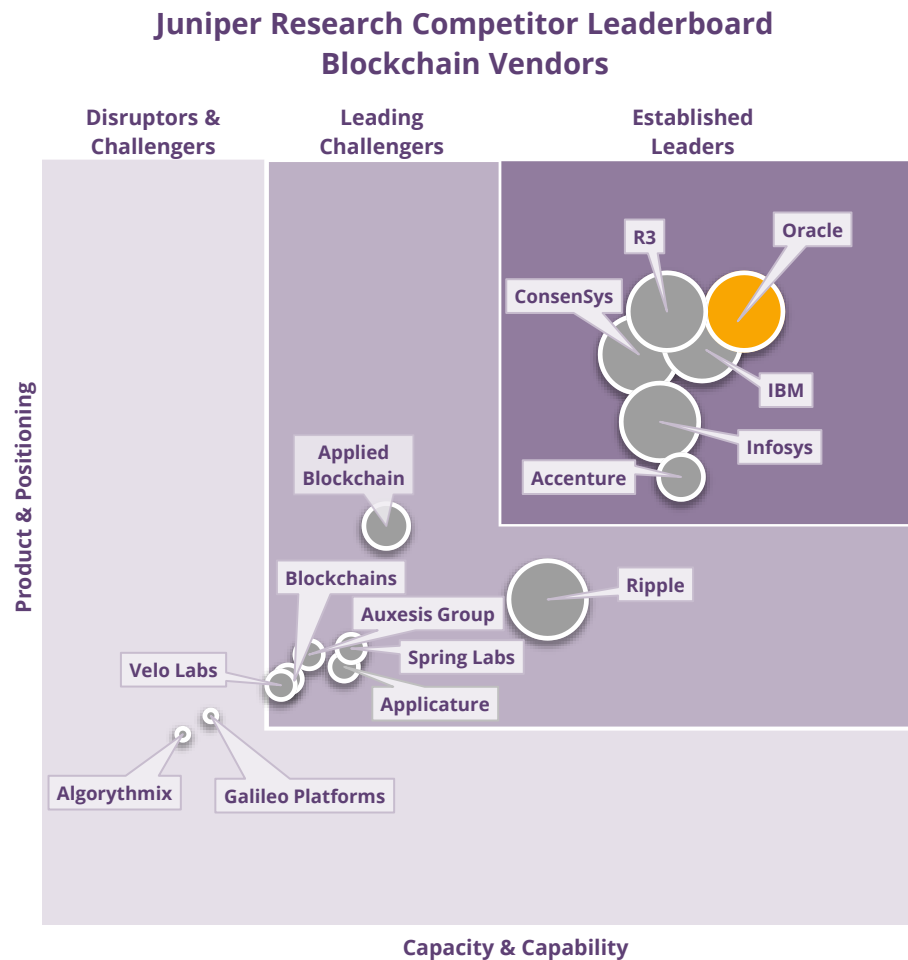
Juniper Research Competitor Leaderboard
Blockchain Vendors

Disruptors & Challengers

Leading Challengers

Established Leaders

R3

Oracle

ConsenSys

IBM

Infosys

Accenture

Applied Blockchain

Blockchains

Ripple

Auxesis Group

Spring Labs

Velo Labs

Applicature

Algorythmix

Galileo Platforms

Product & Positioning

Capacity & Capability